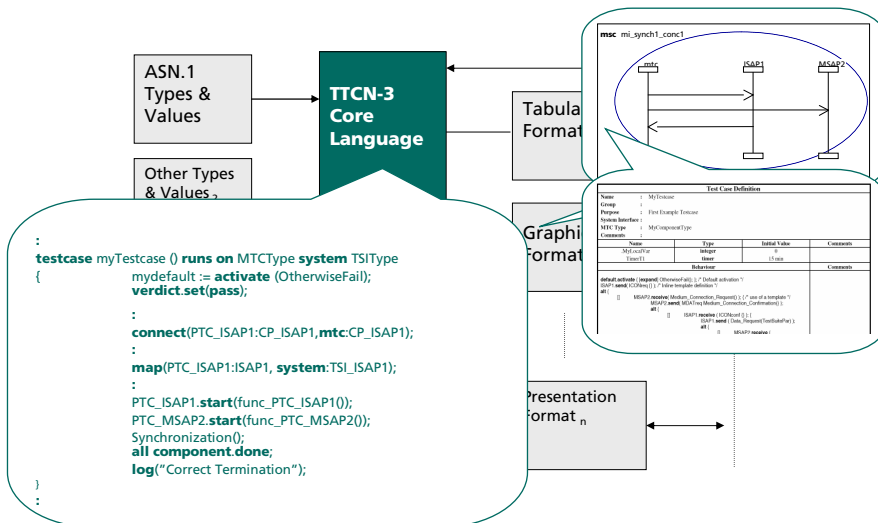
ASN.1 Types & Values

TTCN-3 Core Language

Other Types & Values $_2$

Tabular Format

Graphical Format

Presentation Format $_n$

msc mi_synch1_conc1

mtc

ISAP1

MSAP2

Test Case Definition

| Name | : | MyTestcase |
|---|---|---|
| Group | : | |
| Purpose | : | First Example Testcase |
| System Interface | : | |
| MTC Type | : | MyComponentType |
| Comments | : | |

| Name | Type | Initial Value | Comments |
|---|---|---|---|
| MyLocalVar | integer | 0 | |
| TimerT1 | timer | 15 min | |

| Behaviour | Comments |
|---|---|

default.activate ( (expand) OtherwiseFail) ); /* Default activation */
ISAP1.send( ICONreq {} ); /* Inline template definition */
alt {
[] MSAP2.receive( Medium_Connection_Request() ) {/* use of a template */
MSAP2.send( MDATreq Medium_Connection_Confirmation() );
alt {
[] ISAP1.receive ( ICONconf {} ) {
ISAP1.send ( Data_Request(TestSuitePar) );
alt {
[] MSAP2.receive (

:
testcase myTestcase () runs on MTCType system TSIType
{ mydefault := activate (OtherwiseFail);
verdict.set(pass);
:
connect(PTC_ISAP1:CP_ISAP1,mtc:CP_ISAP1);
:
map(PTC_ISAP1:ISAP1, system:TSI_ISAP1);
:
PTC_ISAP1.start(func_PTC_ISAP1());
PTC_MSAP2.start(func_PTC_MSAP2());
Synchronization();
all component.done;
log("Correct Termination");
}
: